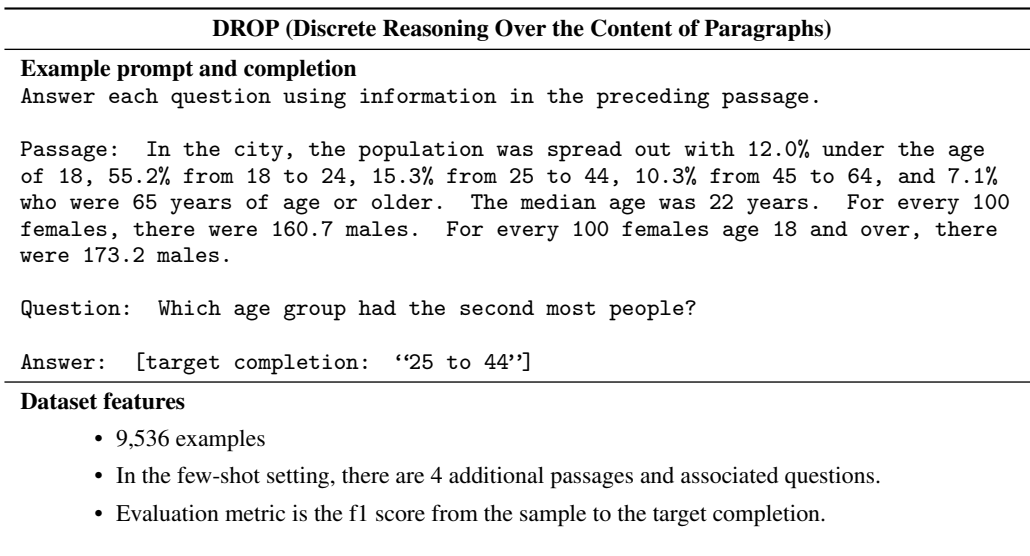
DROP (Discrete Reasoning Over the Content of Paragraphs)

Example prompt and completion
Answer each question using information in the preceding passage.

Passage: In the city, the population was spread out with 12.0% under the age of 18, 55.2% from 18 to 24, 15.3% from 25 to 44, 10.3% from 45 to 64, and 7.1% who were 65 years of age or older. The median age was 22 years. For every 100 females, there were 160.7 males. For every 100 females age 18 and over, there were 173.2 males.

Question: Which age group had the second most people?

Answer: [target completion: "25 to 44"]

Dataset features

• 9,536 examples
• In the few-shot setting, there are 4 additional passages and associated questions.
• Evaluation metric is the f1 score from the sample to the target completion.